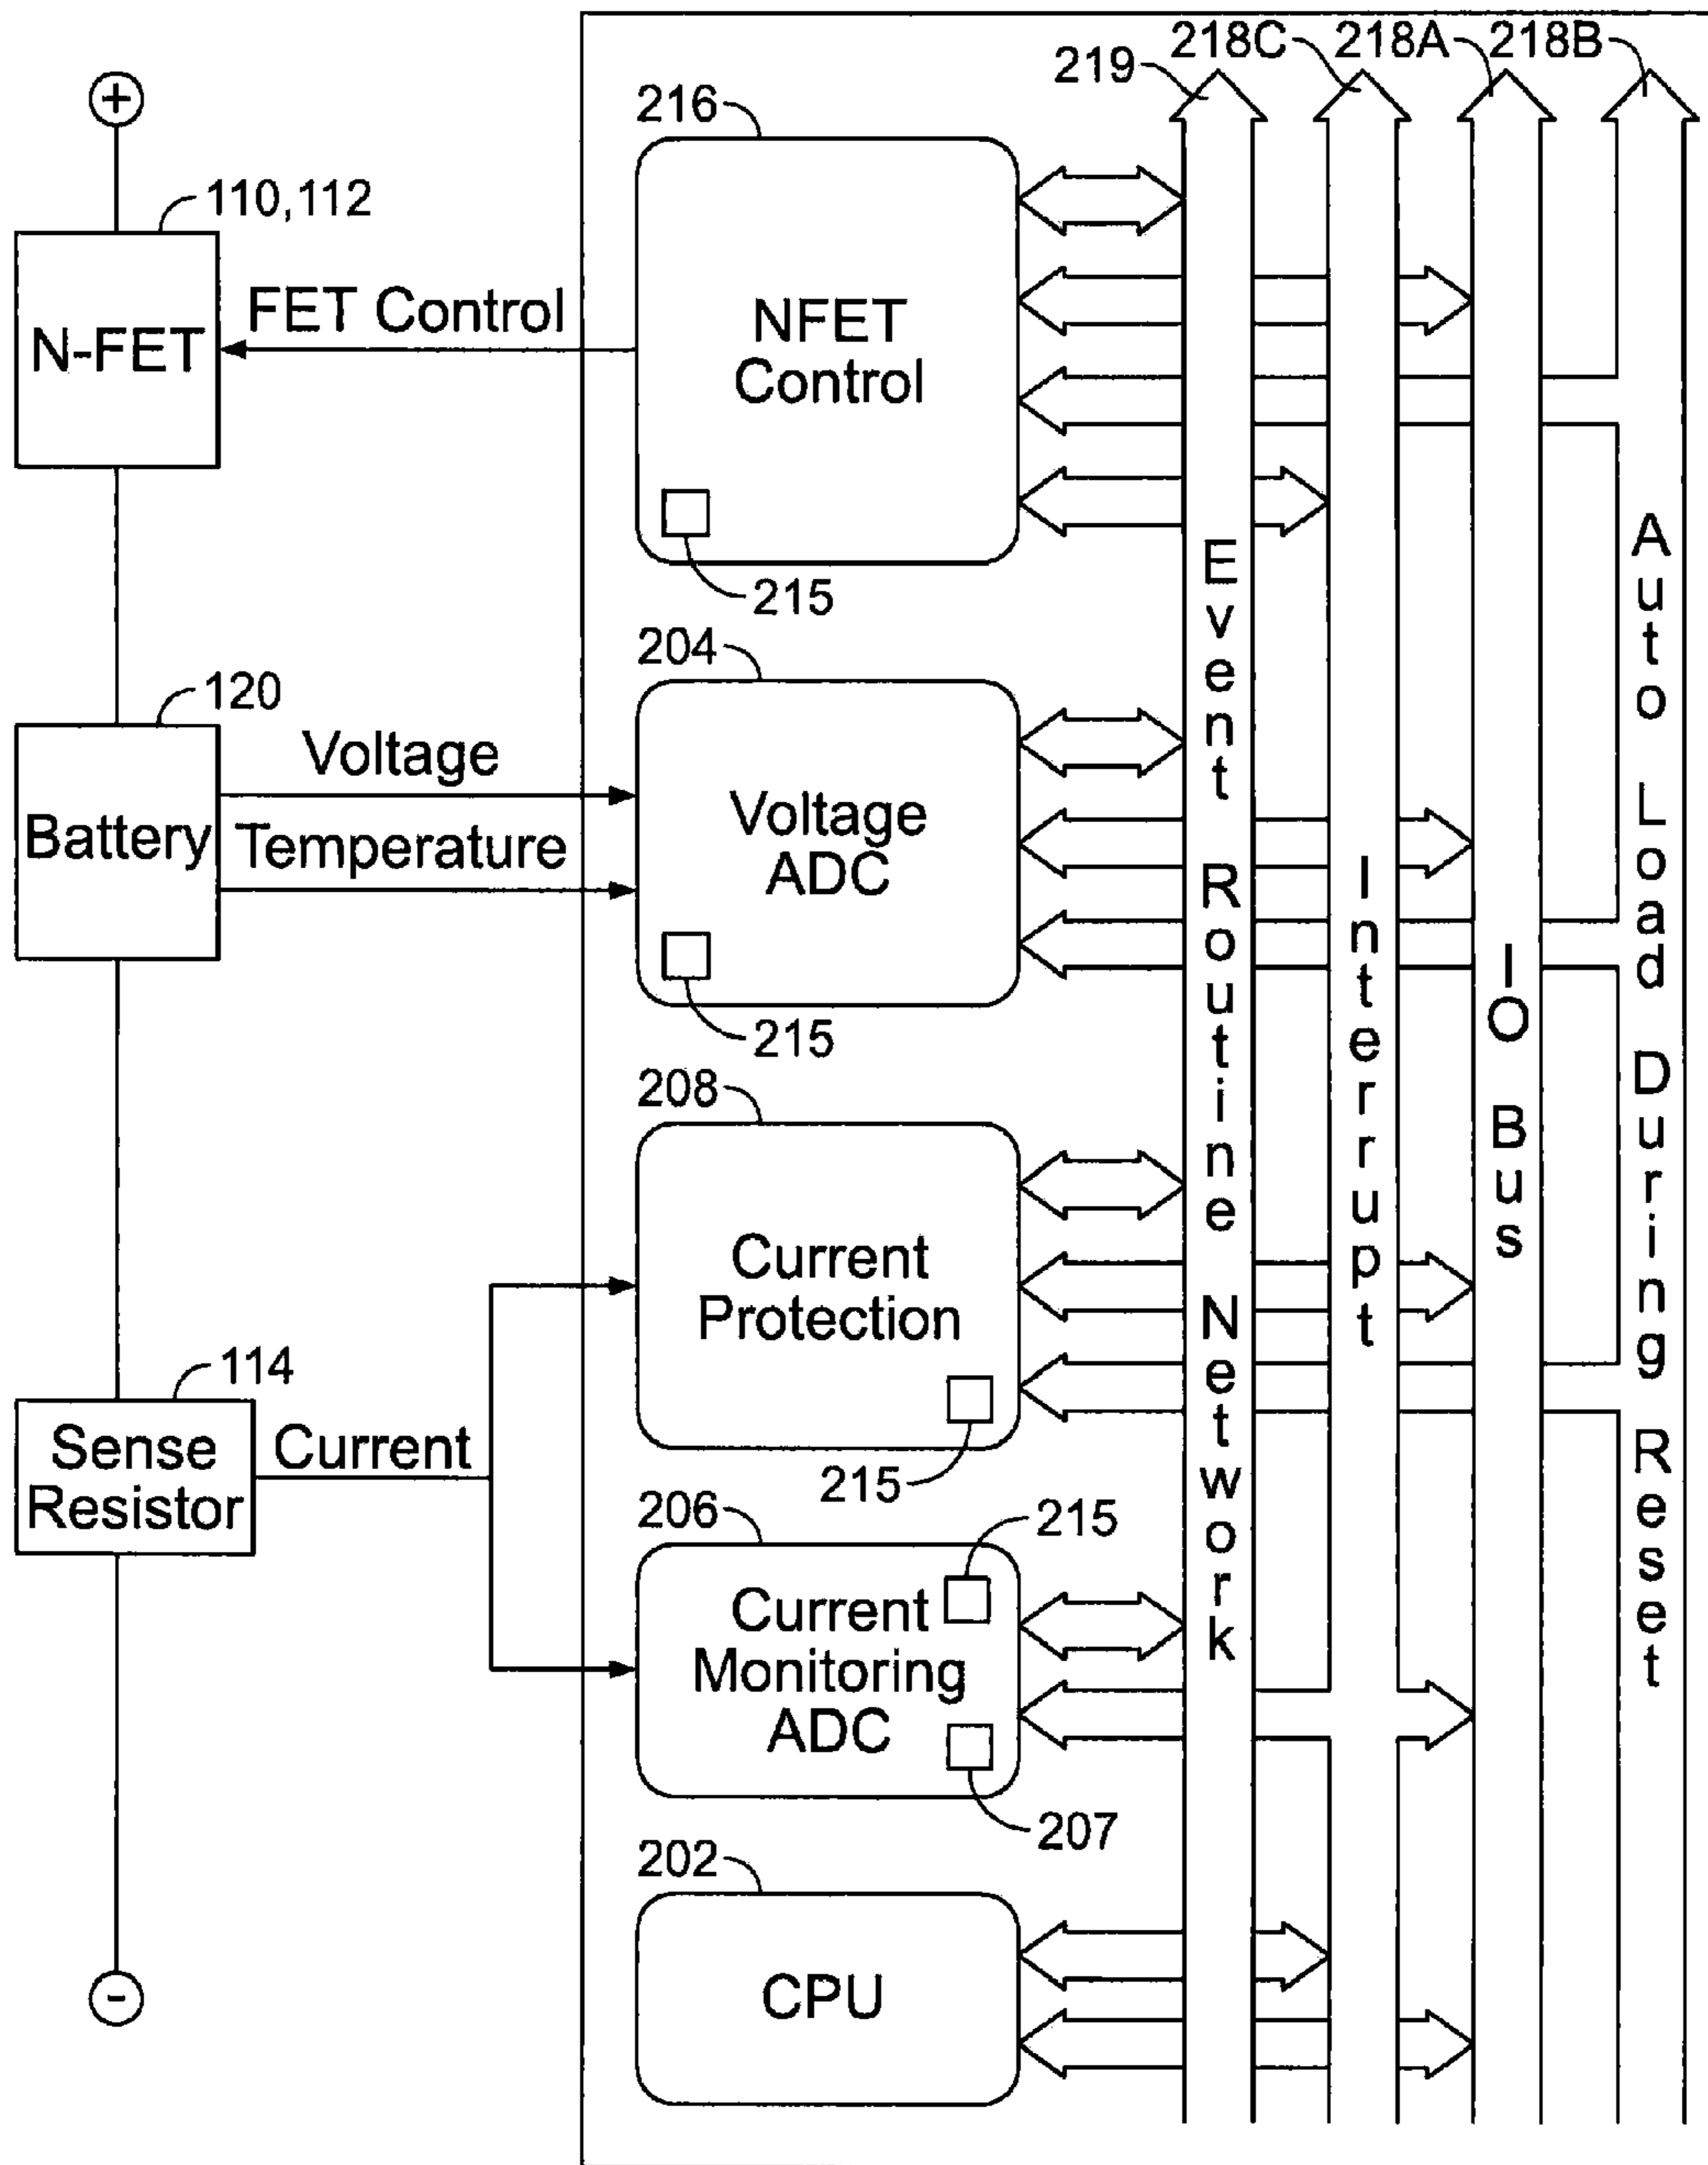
219
218C
218A
218B
216
+
110,112
N-FET
FET Control
NFET Control
215
204
120
Battery
Voltage
Temperature
Voltage ADC
215
208
Current Protection
215
114
Sense Resistor
Current
206
215
Current Monitoring ADC
207
202
CPU
-
Event Routine Network
Interrupt
IO Bus
Auto Load During Reset